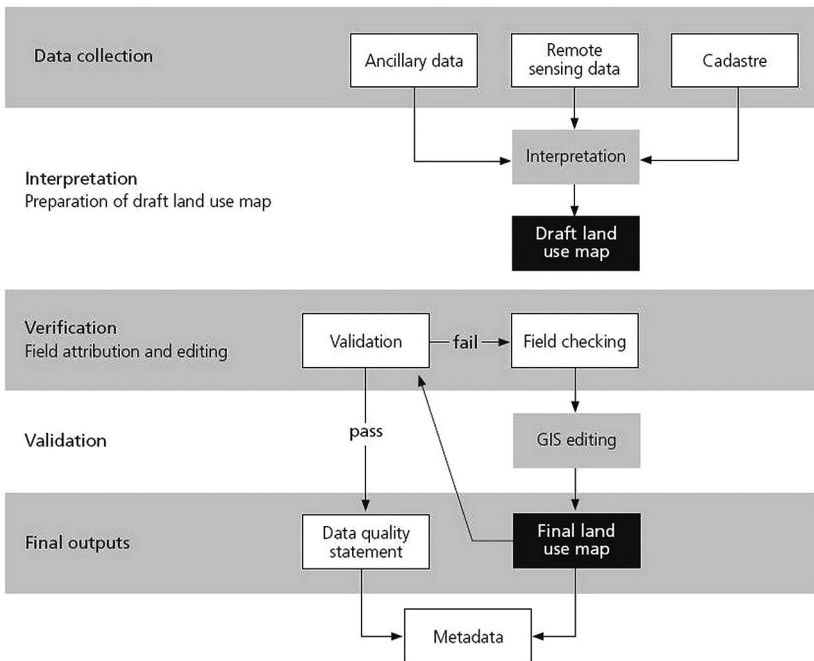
Data collection

Ancillary data

Remote sensing data

Cadastre

Interpretation
Preparation of draft land use map

Interpretation

Draft land use map

Verification
Field attribution and editing

Validation

fail

Field checking

Validation

pass

GIS editing

Final outputs

Data quality statement

Final land use map

Metadata